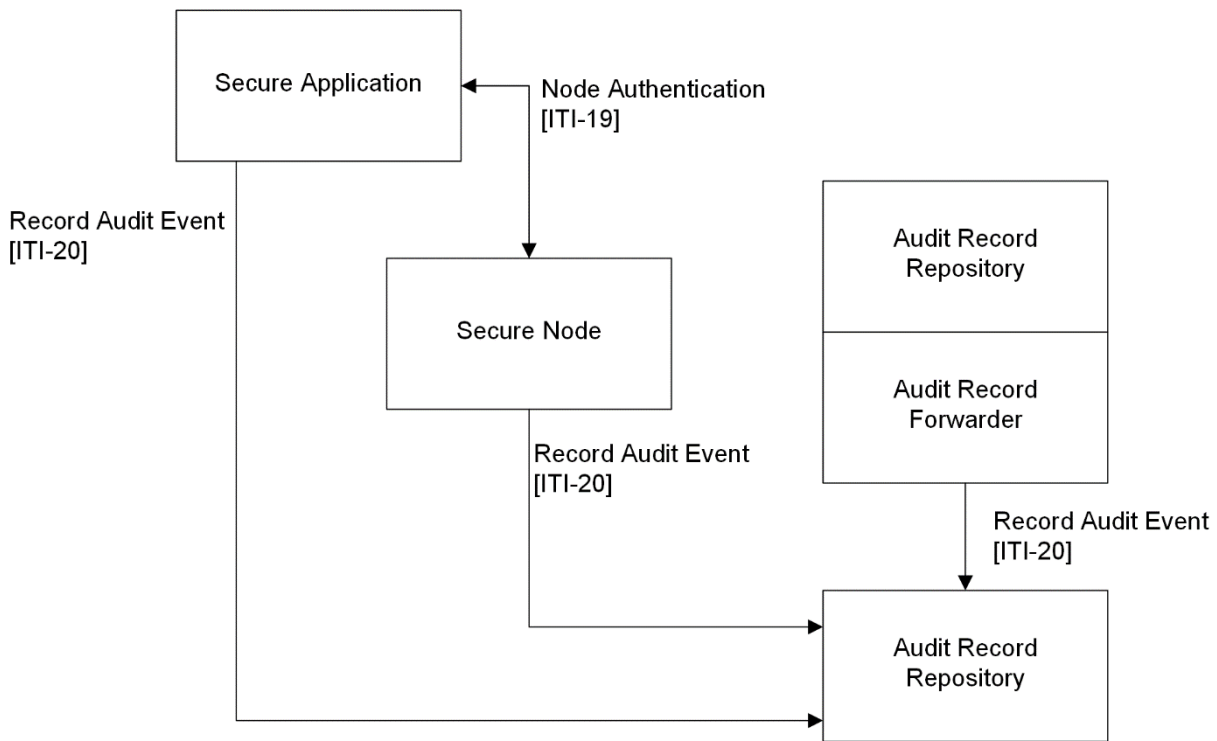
Secure Application

Node Authentication
[ITI-19]

Record Audit Event
[ITI-20]

Audit Record Repository

Secure Node

Audit Record Forwarder

Record Audit Event
[ITI-20]

Record Audit Event
[ITI-20]

Audit Record Repository